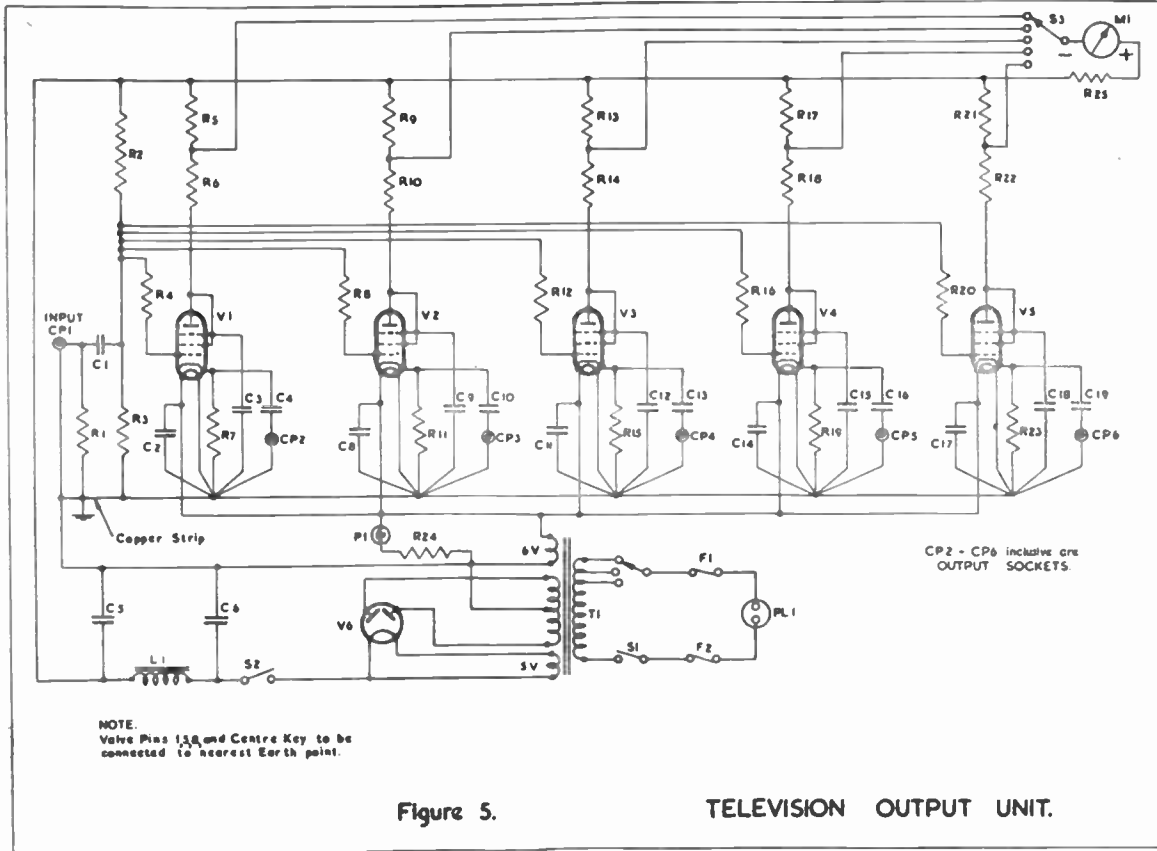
S3
M1
-
+
R25
R2
R5
R6
R9
R10
R13
R14
R17
R18
R21
R22
R4
V1
R8
V2
R12
V3
R16
V4
R20
V5
INPUT
CP1
C1
R1
R3
C2
R7
C3
C4
CP2
C8
R11
C9
C10
CP3
C11
R15
C12
C13
CP4
C14
R19
C15
C16
CP5
C17
R23
C18
C19
CP6
Copper Strip
P1
R24
6V
F1
CP2 - CP6 inclusive are OUTPUT SOCKETS.
C5
C6
V6
T1
PL1
S1
F2
L1
S2
5V
NOTE.
Valve Pins 1,5,8 and Centre Key to be connected to nearest Earth point.
Figure 5.
TELEVISION OUTPUT UNIT.